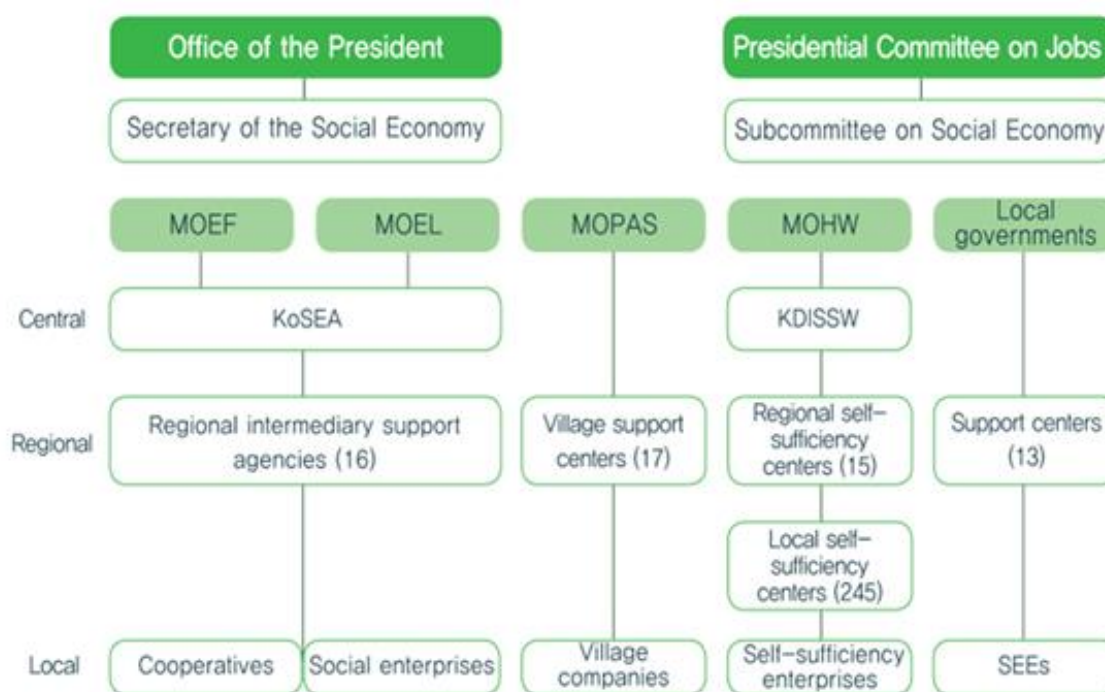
Office of the President

Secretary of the Social Economy

Presidential Committee on Jobs

Subcommittee on Social Economy

MOEF

MOEL

MOPAS

MOHW

Local governments

Central

KoSEA

KDISSW

Regional

Regional intermediary support agencies (16)

Village support centers (17)

Regional self-sufficiency centers (15)

Support centers (13)

Local self-sufficiency centers (245)

Local

Cooperatives

Social enterprises

Village companies

Self-sufficiency enterprises

SEEs